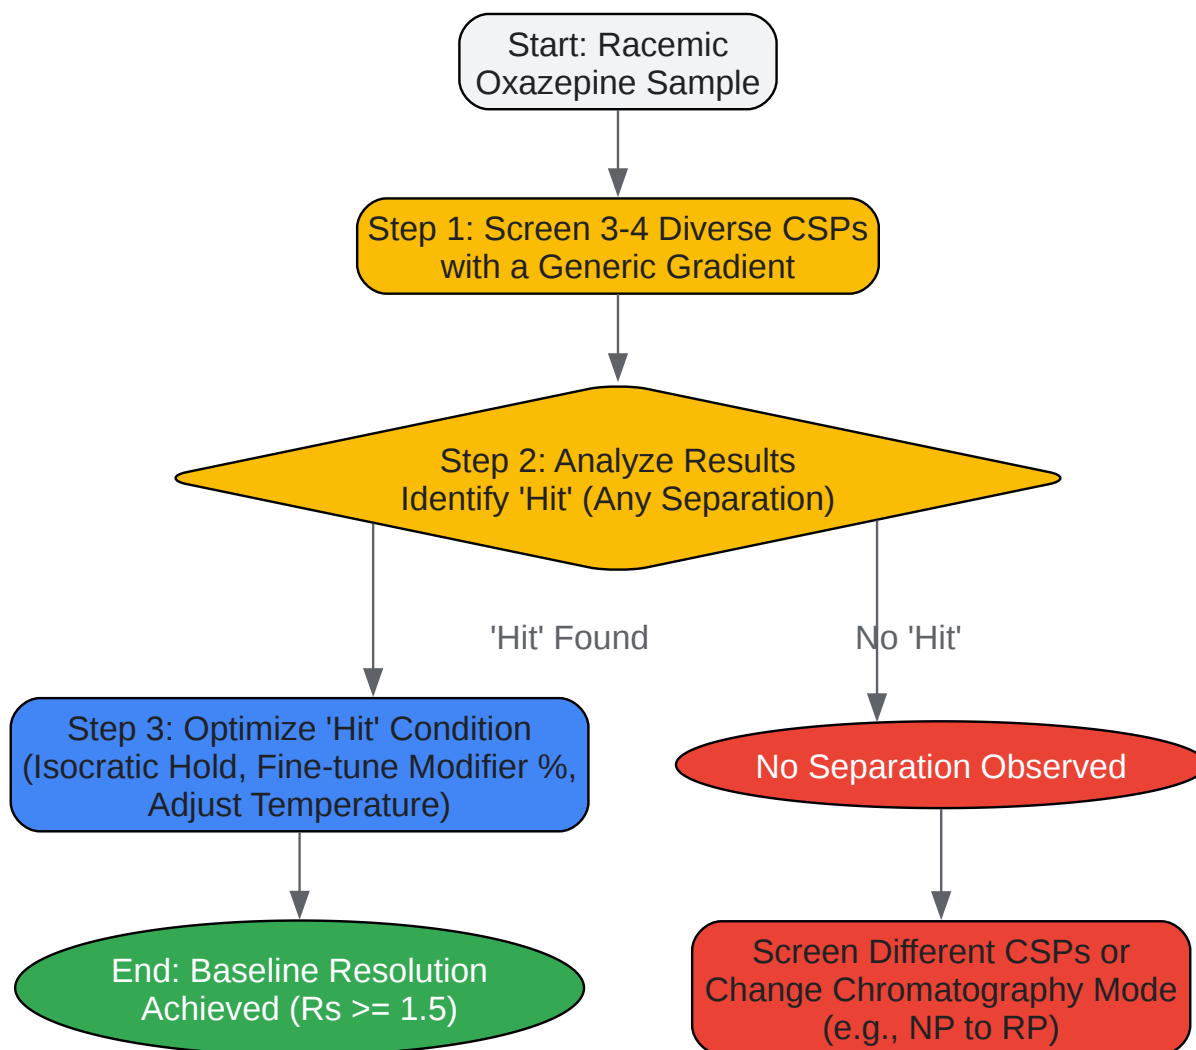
Start: Racemic Oxazepine Sample

Step 1: Screen 3-4 Diverse CSPs with a Generic Gradient

Step 2: Analyze Results Identify 'Hit' (Any Separation)

'Hit' Found

No 'Hit'

Step 3: Optimize 'Hit' Condition (Isocratic Hold, Fine-tune Modifier %, Adjust Temperature)

No Separation Observed

End: Baseline Resolution Achieved (Rs >= 1.5)

Screen Different CSPs or Change Chromatography Mode (e.g., NP to RP)